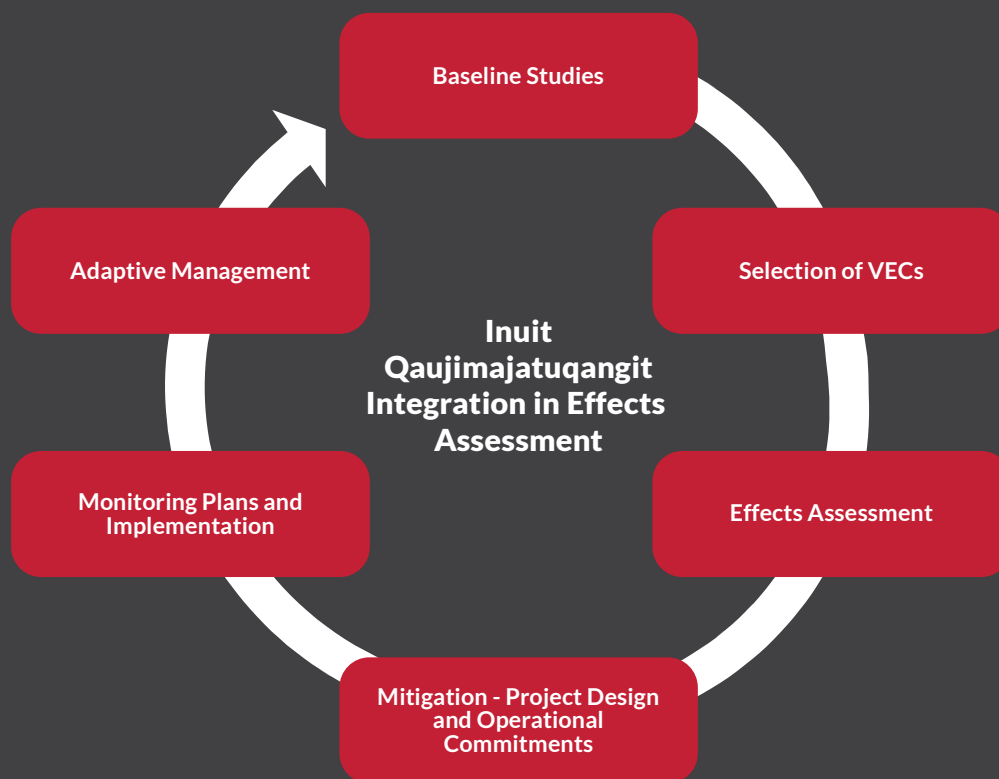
Baseline Studies

Selection of VECs

Effects Assessment

Mitigation - Project Design and Operational Commitments

Monitoring Plans and Implementation

Adaptive Management

Inuit Qaujimajatuqangit Integration in Effects Assessment